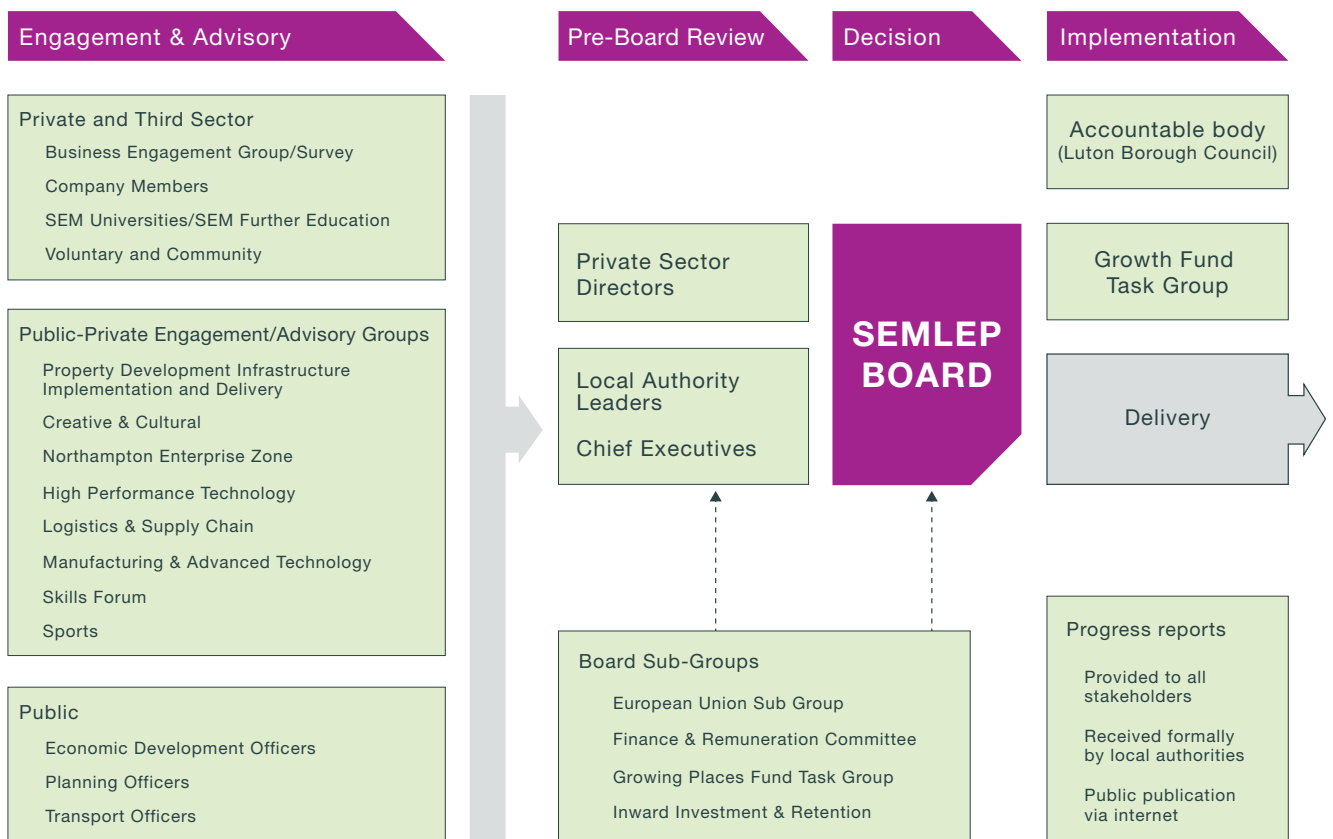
Engagement & Advisory

Pre-Board Review

Decision

Implementation

Private and Third Sector

Business Engagement Group/Survey

Company Members

SEM Universities/SEM Further Education

Voluntary and Community

Public-Private Engagement/Advisory Groups

Property Development Infrastructure Implementation and Delivery

Creative & Cultural

Northampton Enterprise Zone

High Performance Technology

Logistics & Supply Chain

Manufacturing & Advanced Technology

Skills Forum

Sports

Public

Economic Development Officers

Planning Officers

Transport Officers

Private Sector Directors

Local Authority Leaders

Chief Executives

SEMLEP BOARD

Board Sub-Groups

European Union Sub Group

Finance & Remuneration Committee

Growing Places Fund Task Group

Inward Investment & Retention

Accountable body (Luton Borough Council)

Growth Fund Task Group

Delivery

Progress reports

Provided to all stakeholders

Received formally by local authorities

Public publication via internet